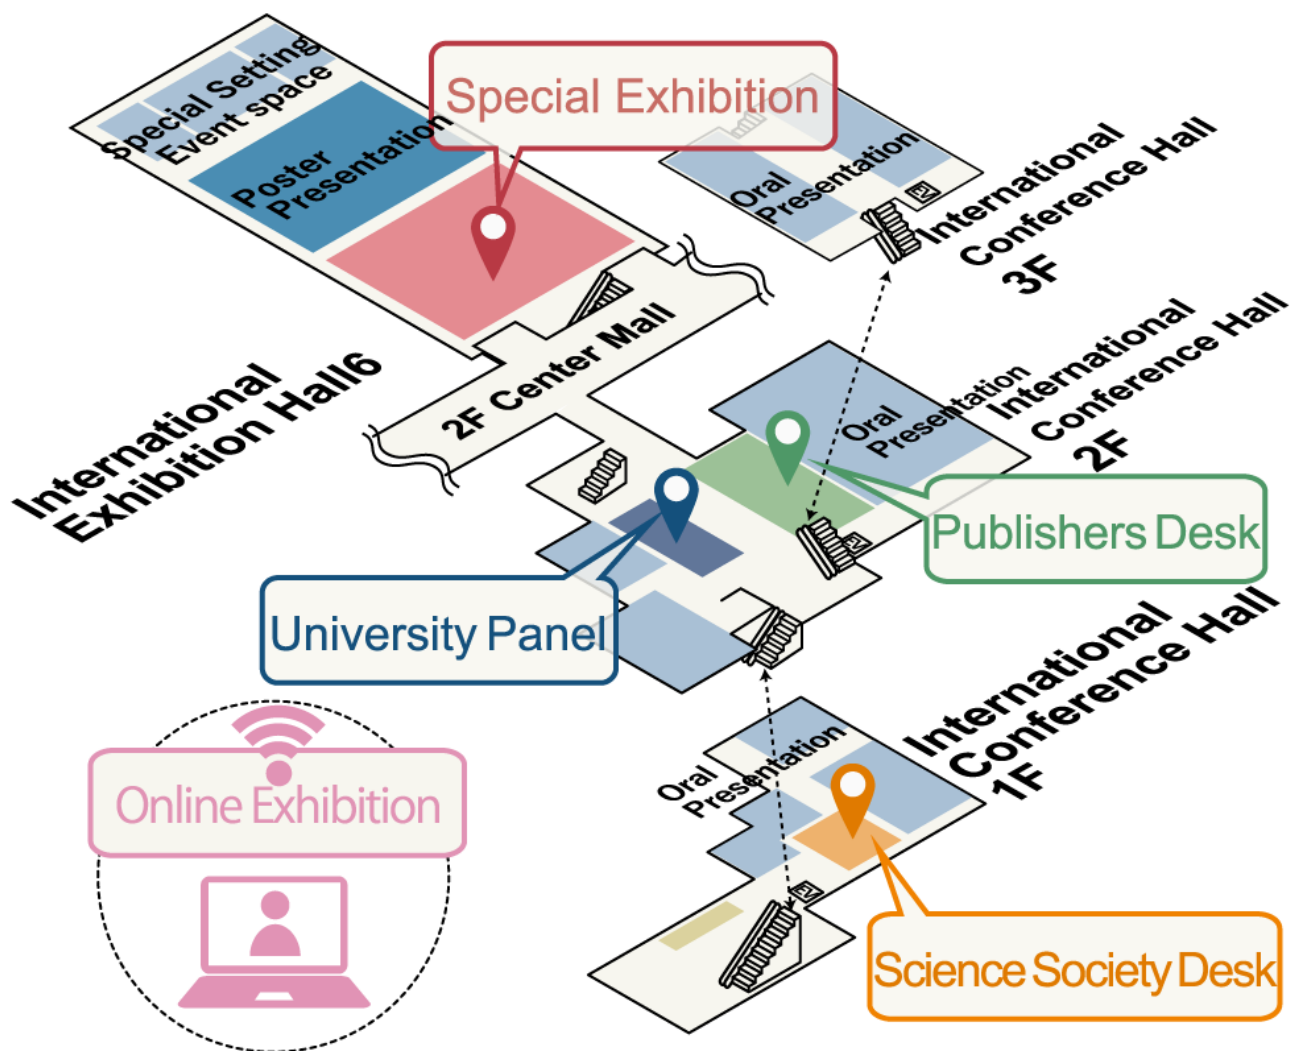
Special Setting
Event space
Poster Presentation
Special Exhibition
Oral Presentation
International Conference Hall 3F
2F Center Mall
International Exhibition Hall6
Oral Presentation
International Conference Hall 2F
Publishers Desk
University Panel
Online Exhibition
Oral Presentation
International Conference Hall 1F
Science Society Desk